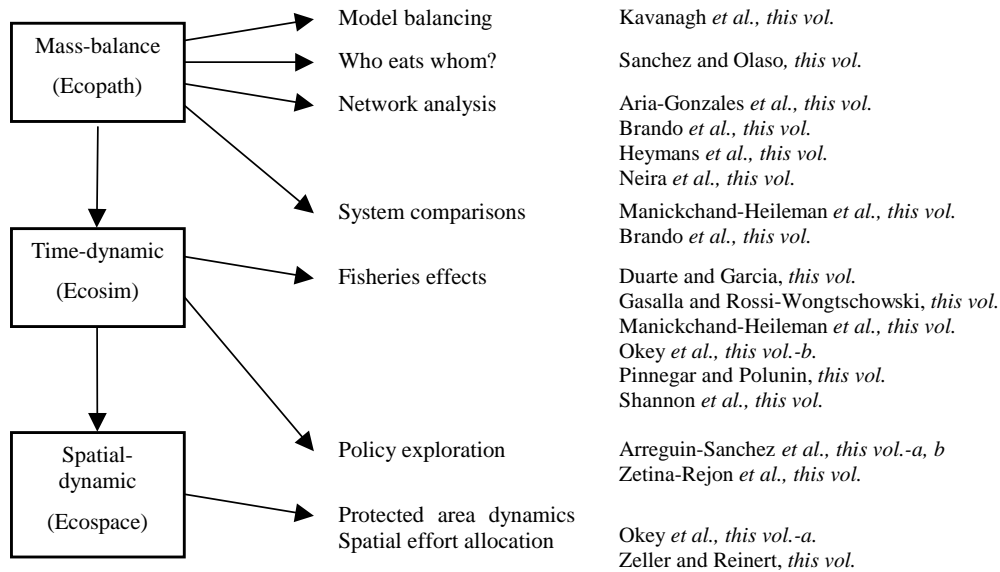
Mass-balance

(Ecopath)

Time-dynamic

(Ecosim)

Spatial-dynamic

(Ecospace)

Model balancing

Kavanagh et al., this vol.

Who eats whom?

Sanchez and Olaso, this vol.

Network analysis

Aria-Gonzales et al., this vol.
Brando et al., this vol.
Heymans et al., this vol.
Neira et al., this vol.

System comparisons

Manickchand-Heileman et al., this vol.
Brando et al., this vol.

Fisheries effects

Duarte and Garcia, this vol.
Gasalla and Rossi-Wongtschowski, this vol.
Manickchand-Heileman et al., this vol.
Okey et al., this vol.-b.
Pinnegar and Polunin, this vol.
Shannon et al., this vol.

Policy exploration

Arreguin-Sanchez et al., this vol.-a, b
Zetina-Rejon et al., this vol.

Protected area dynamics
Spatial effort allocation

Okey et al., this vol.-a.
Zeller and Reinert, this vol.